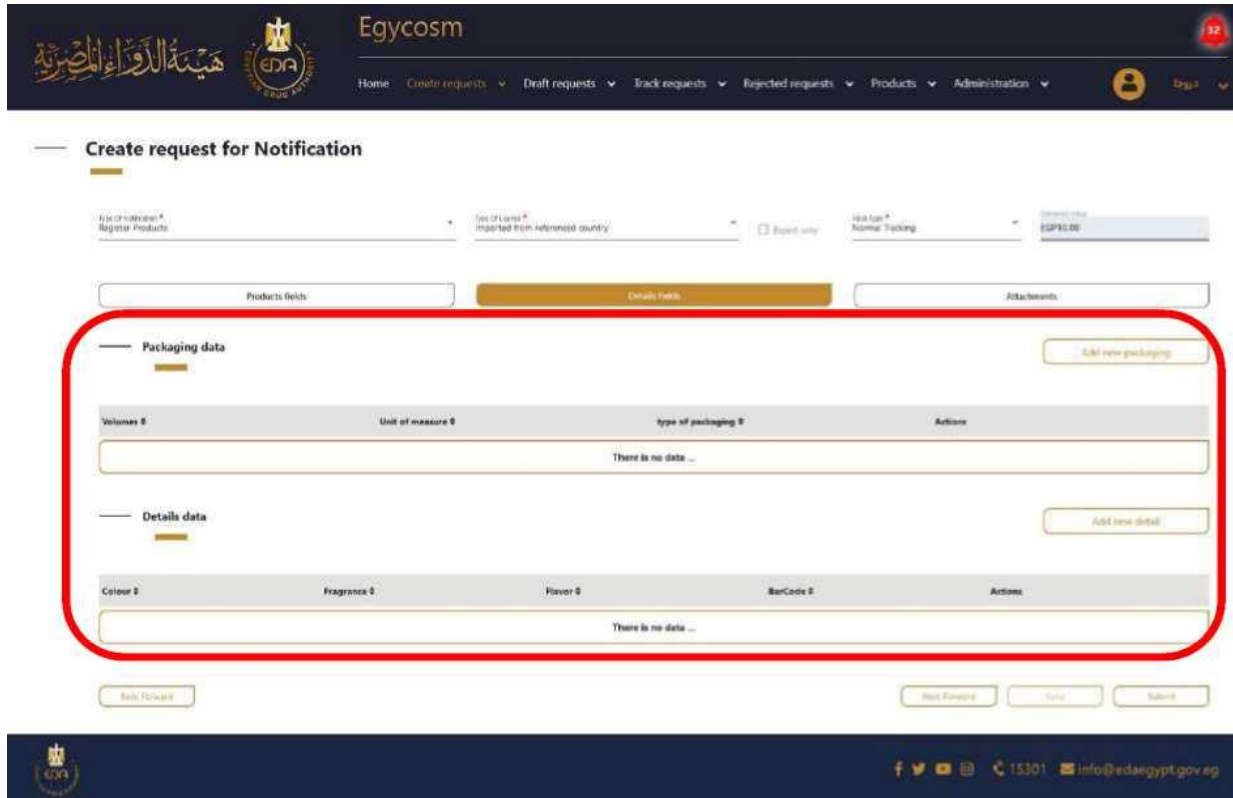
هيئة الدواء المصرية

EDA

EGYPTIAN DRUG AUTHORITY

Egycosm

32

Home Create requests Draft requests Track requests Rejected requests Products Administration

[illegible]

Create request for Notification

Type of notification * Register Products

Type of License * Imported from referenced country

Export only

Track type * Normal Tracking

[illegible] EGP50.00

Products fields

Details fields

Attachments

Packaging data

Add new packaging

| Volumes | Unit of measure | type of packaging | Actions |
|---|---|---|---|
| There is no data ... | | | |

Details data

Add new detail

| Colour | Fragrance | Flavor | BarCode | Actions |
|---|---|---|---|---|
| There is no data ... | | | | |

Back Forward

Next Forward

Save

Submit

EDA

15301 info@edaegypt.gov.eg